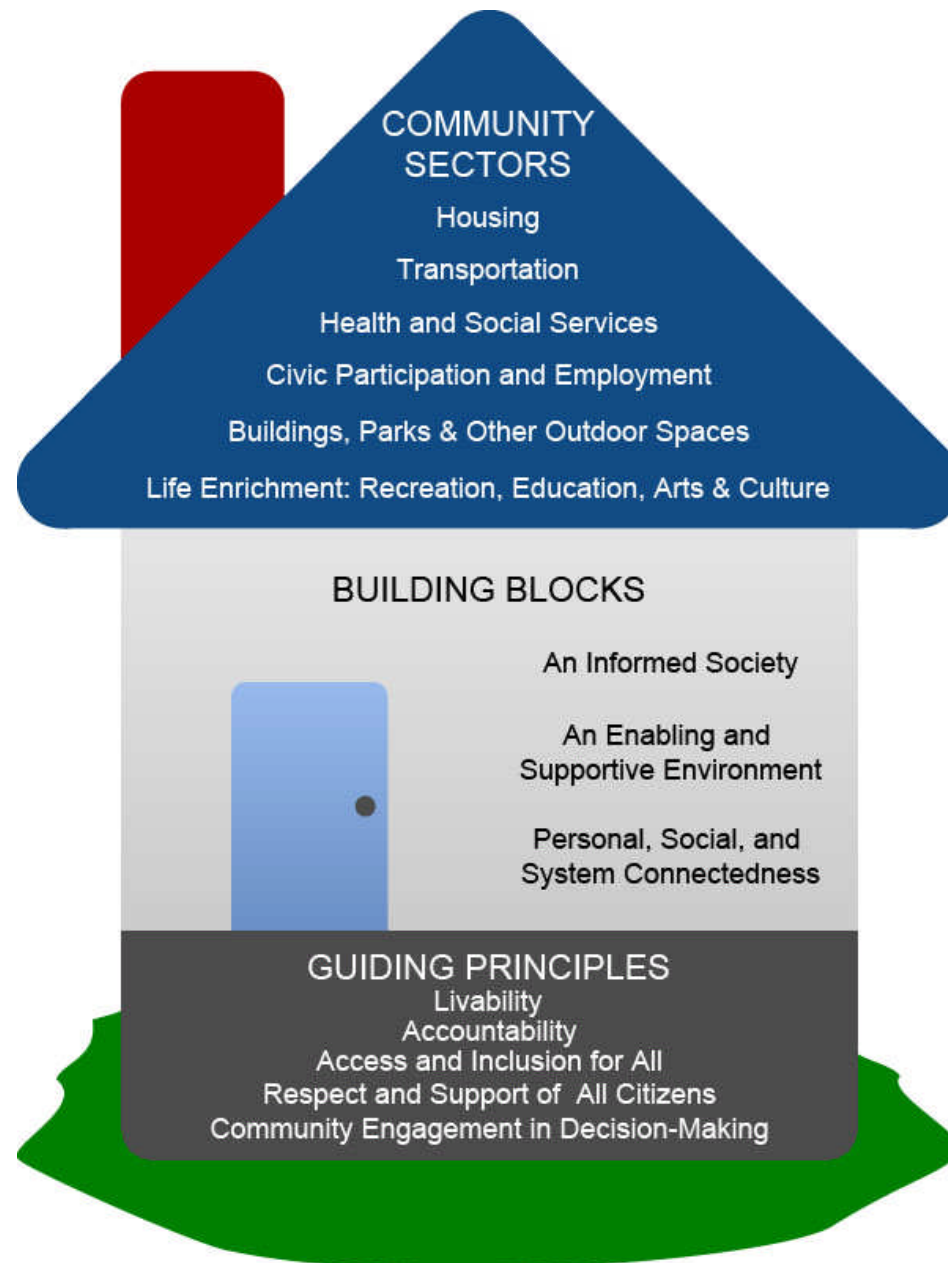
COMMUNITY SECTORS
Housing
Transportation
Health and Social Services
Civic Participation and Employment
Buildings, Parks & Other Outdoor Spaces
Life Enrichment: Recreation, Education, Arts & Culture

BUILDING BLOCKS
An Informed Society
An Enabling and Supportive Environment
Personal, Social, and System Connectedness

GUIDING PRINCIPLES
Livability
Accountability
Access and Inclusion for All
Respect and Support of All Citizens
Community Engagement in Decision-Making